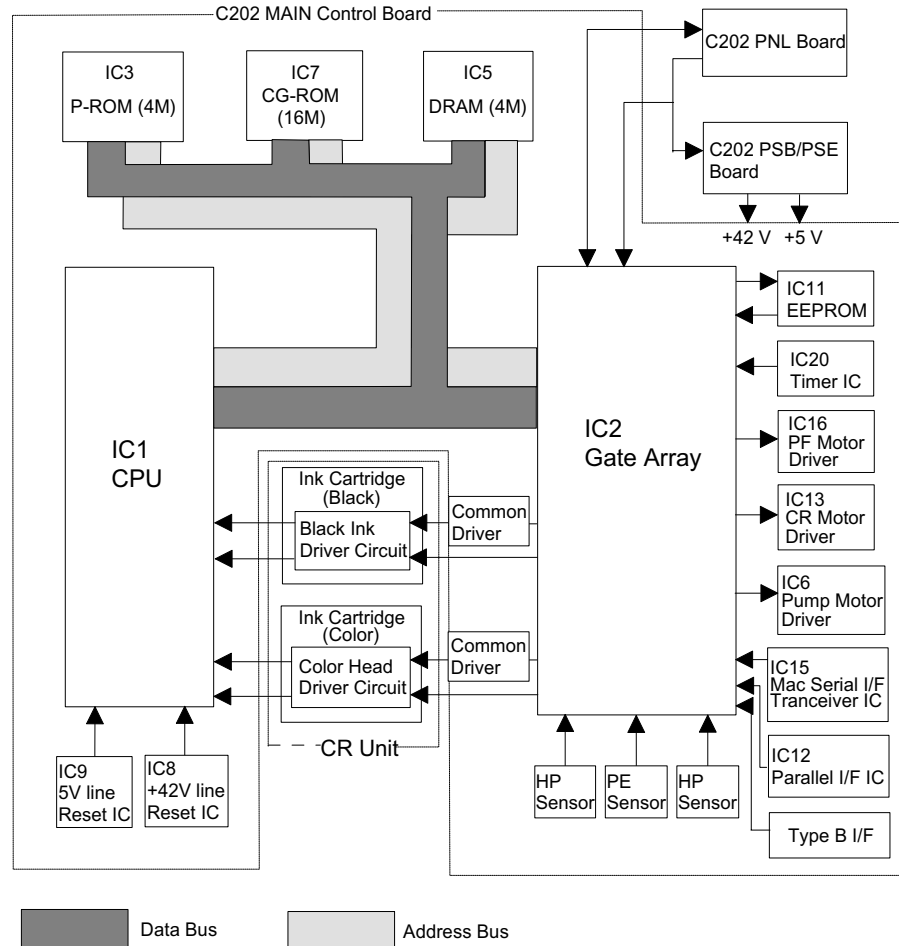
C202 MAIN Control Board

C202 PNL Board

C202 PSB/PSE Board

+42 V +5 V

IC3 P-ROM (4M)

IC7 CG-ROM (16M)

IC5 DRAM (4M)

IC1 CPU

IC2 Gate Array

IC11 EEPROM

IC20 Timer IC

IC16 PF Motor Driver

IC13 CR Motor Driver

IC6 Pump Motor Driver

IC15 Mac Serial I/F Tranceiver IC

IC12 Parallel I/F IC

Type B I/F

Ink Cartridge (Black)

Black Ink Driver Circuit

Common Driver

Ink Cartridge (Color)

Color Head Driver Circuit

Common Driver

CR Unit

IC9 5V line Reset IC

IC8 +42V line Reset IC

HP Sensor

PE Sensor

HP Sensor

Data Bus

Address Bus